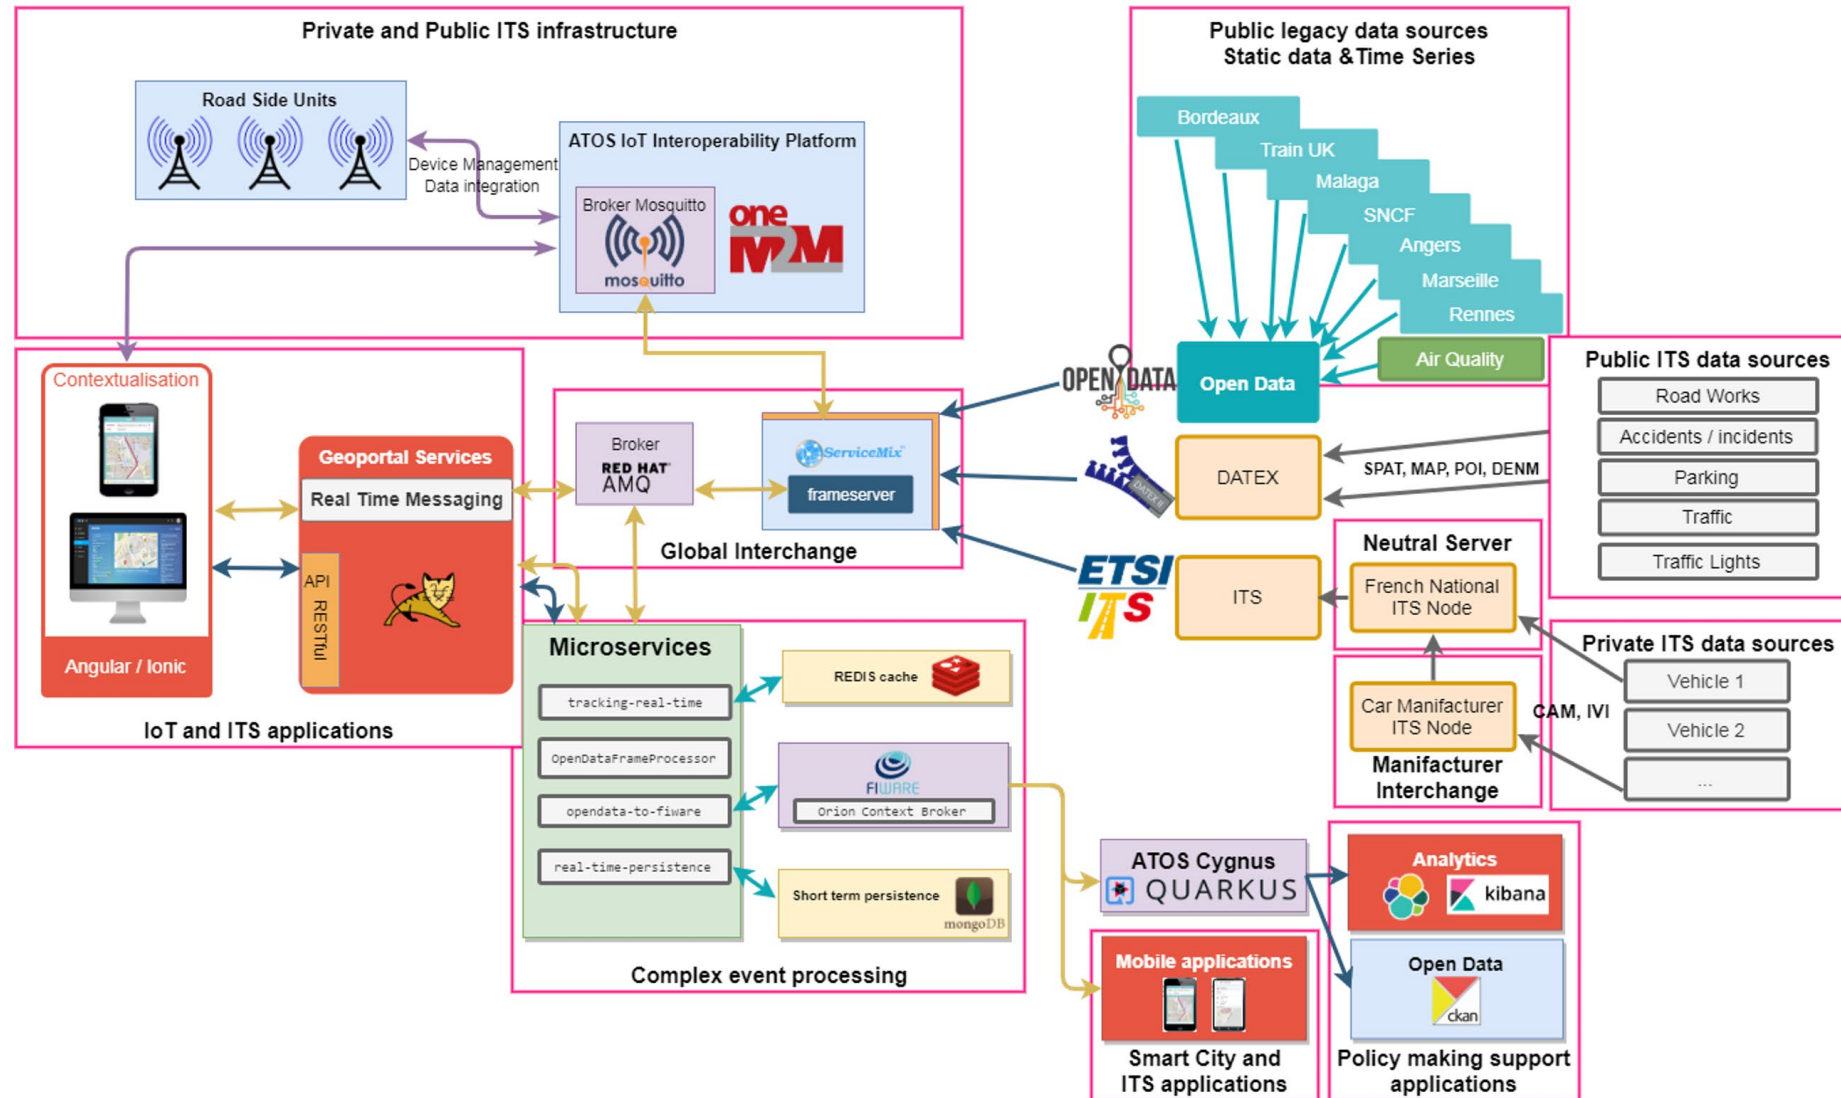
Private and Public ITS infrastructure

Road Side Units

Device Management
Data integration

ATOS IoT Interoperability Platform

Broker Mosquitto

mosquitto

one M2M

Public legacy data sources
Static data &Time Series

Bordeaux

Train UK

Malaga

SNCF

Angers

Marseille

Rennes

Open Data

Air Quality

OPEN DATA

Public ITS data sources

Road Works

Accidents / incidents

Parking

Traffic

Traffic Lights

Contextualisation

Angular / Ionic

Geoportal Services

Real Time Messaging

API

RESTful

IoT and ITS applications

Broker

RED HAT AMQ

ServiceMix

frameserver

Global Interchange

DATEX

SPAT, MAP, POI, DENM

ETSI ITS

ITS

Neutral Server

French National ITS Node

Private ITS data sources

Vehicle 1

Vehicle 2

...

CAM, IVI

Car Manifacturer ITS Node

Manifacturer Interchange

Microservices

tracking-real-time

OpenDataFrameProcessor

opendata-to-fiware

real-time-persistence

REDIS cache

FIWARE

Orion Context Broker

Short term persistence

mongoDB

Complex event processing

ATOS Cygnus

QUARKUS

Analytics

kibana

Open Data

ckan

Mobile applications

Smart City and ITS applications

Policy making support applications